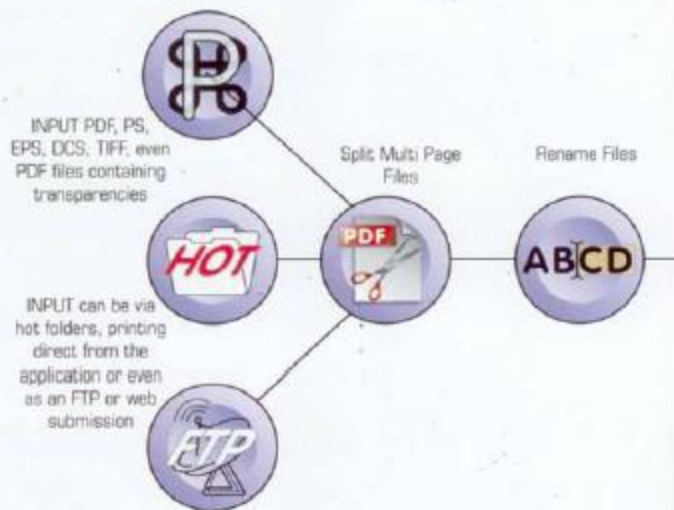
INPUT PDF, PS, EPS, DCS, TIFF, even PDF files containing transparencies

HOT

INPUT can be via hot folders, printing direct from the application or even as an FTP or web submission

FTP

Split Multi Page Files

PDF

Rename Files

ABCD